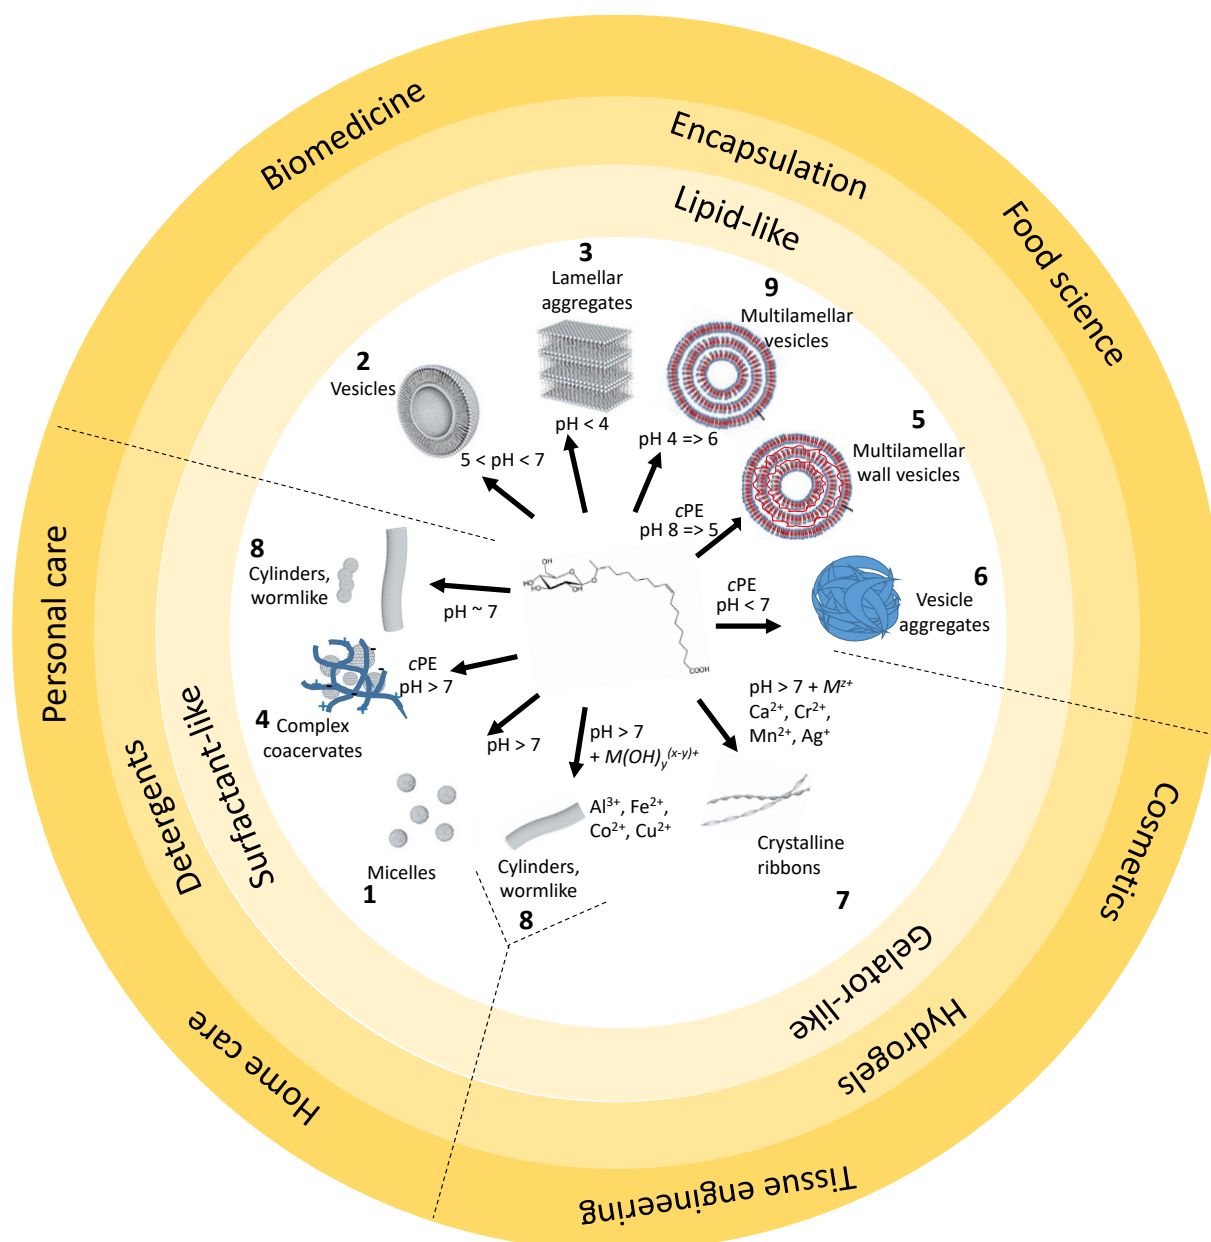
Biomedicine

Encapsulation

Food science

Lipid-like

3
Lamellar aggregates

9
Multilamellar vesicles

2
Vesicles

pH < 4

pH 4 => 6

5 < pH < 7

5
Multilamellar wall vesicles

*c*PE
pH 8 => 5

8
Cylinders, wormlike

pH ~ 7

*c*PE
pH < 7

6
Vesicle aggregates

Personal care

*c*PE
pH > 7

4 Complex coacervates

pH > 7 + $M^{z+}$
$Ca^{2+}$, $Cr^{2+}$, $Mn^{2+}$, $Ag^{+}$

pH > 7

pH > 7
+ $M(OH)_y^{(x-y)+}$

$Al^{3+}$, $Fe^{2+}$, $Co^{2+}$, $Cu^{2+}$

Crystalline ribbons

7

Micelles
1

Cylinders, wormlike
8

Detergents

Surfactant-like

Cosmetics

Gelator-like

Hydrogels

Home care

Tissue engineering